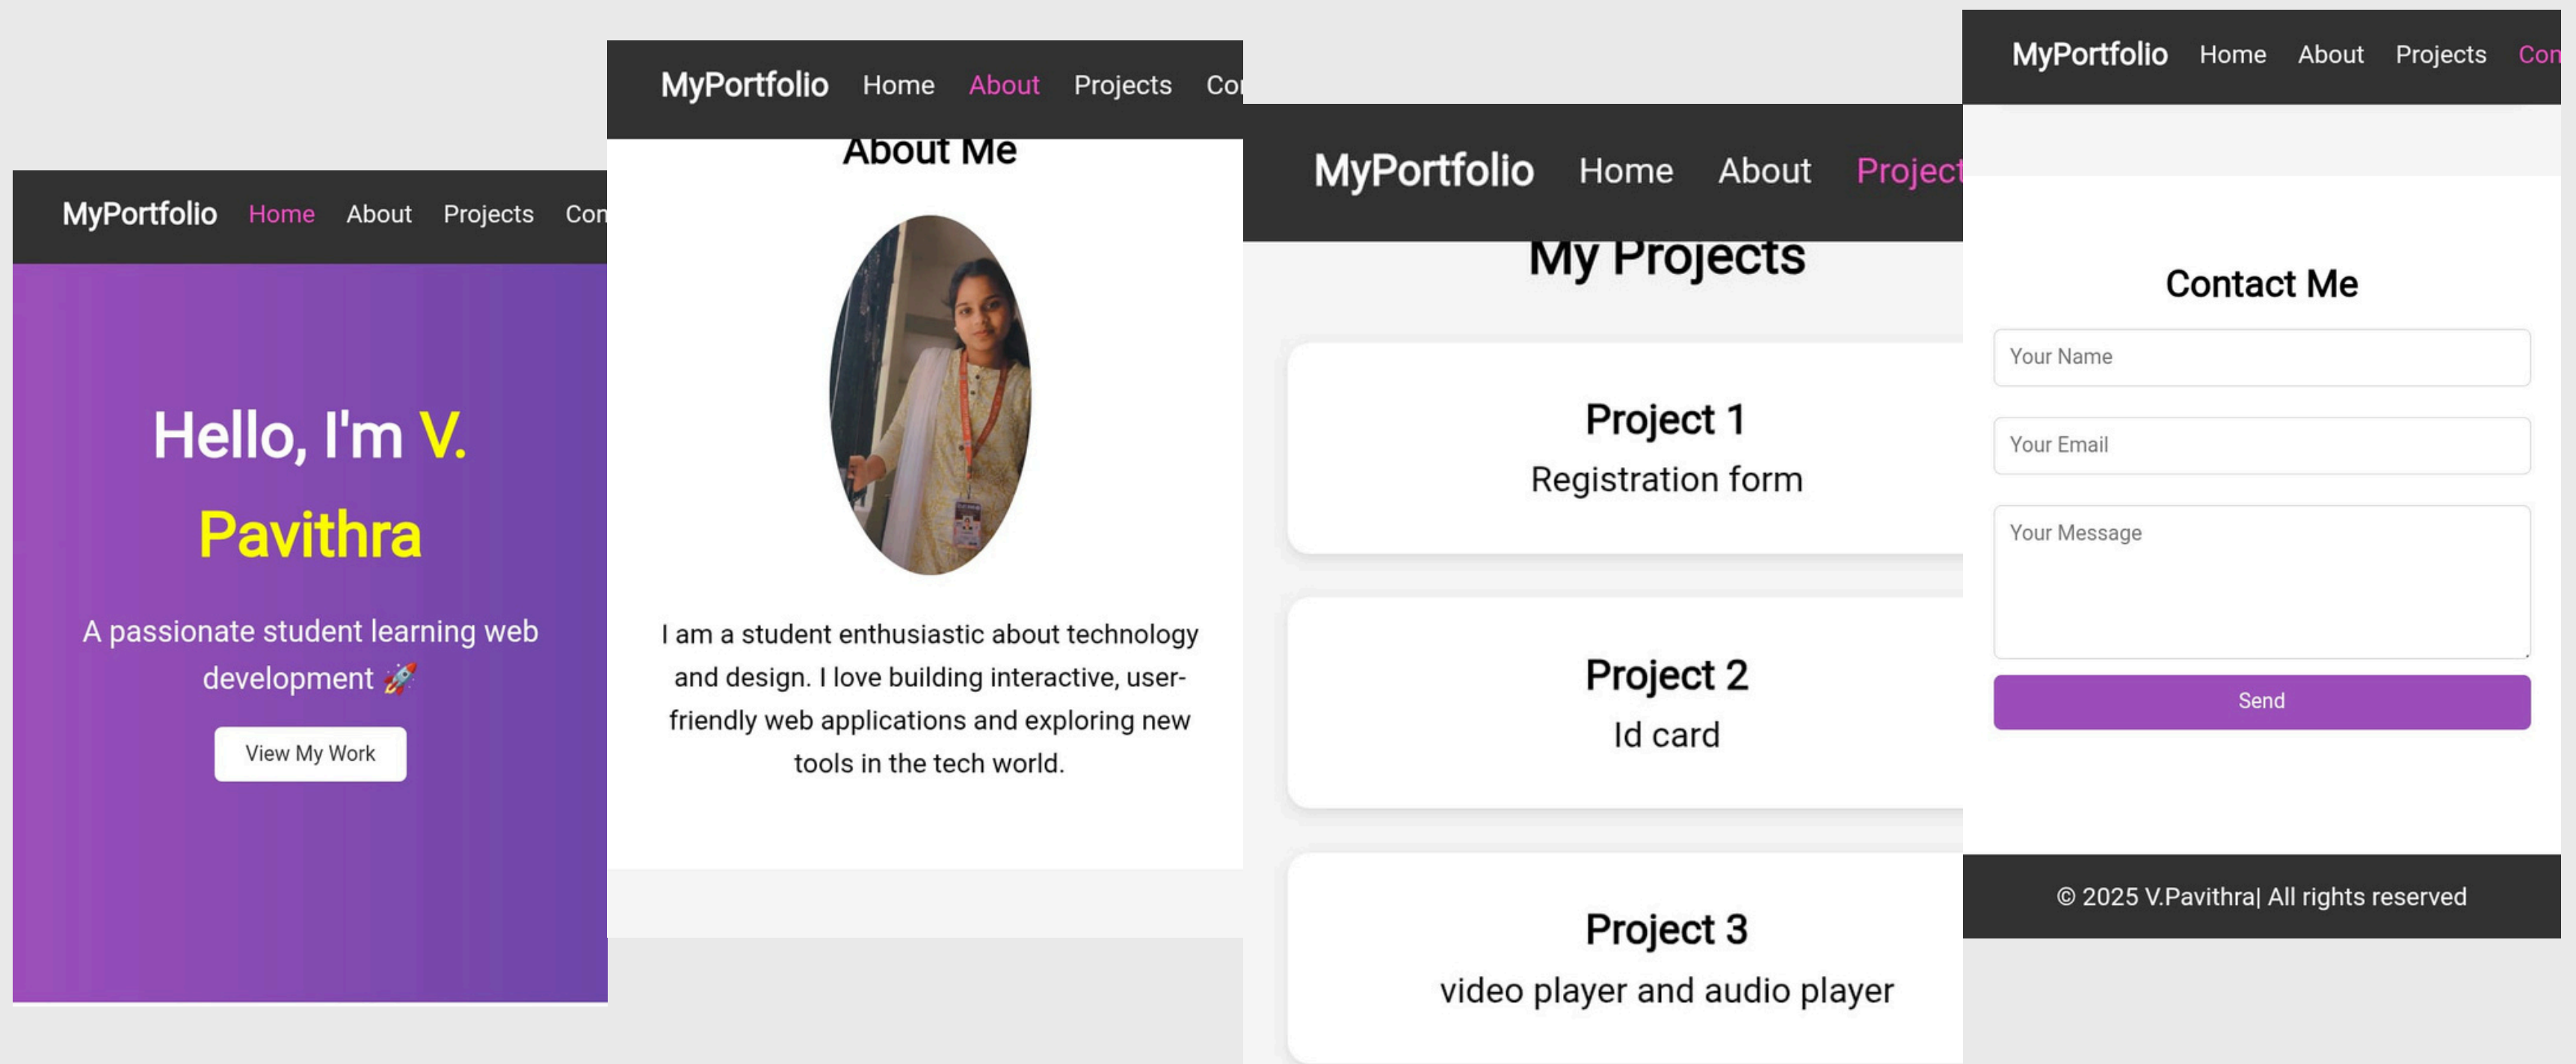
MyPortfolio Home About Projects Con

Hello, I'm V. Pavithra

A passionate student learning web development 🚀

View My Work

MyPortfolio Home About Projects Co

About Me

I am a student enthusiastic about technology and design. I love building interactive, user-friendly web applications and exploring new tools in the tech world.

MyPortfolio Home About Project

My Projects

Project 1
Registration form

Project 2
Id card

Project 3
video player and audio player

MyPortfolio Home About Projects Con

Contact Me

Your Name

Your Email

Your Message

Send

© 2025 V.Pavithra| All rights reserved